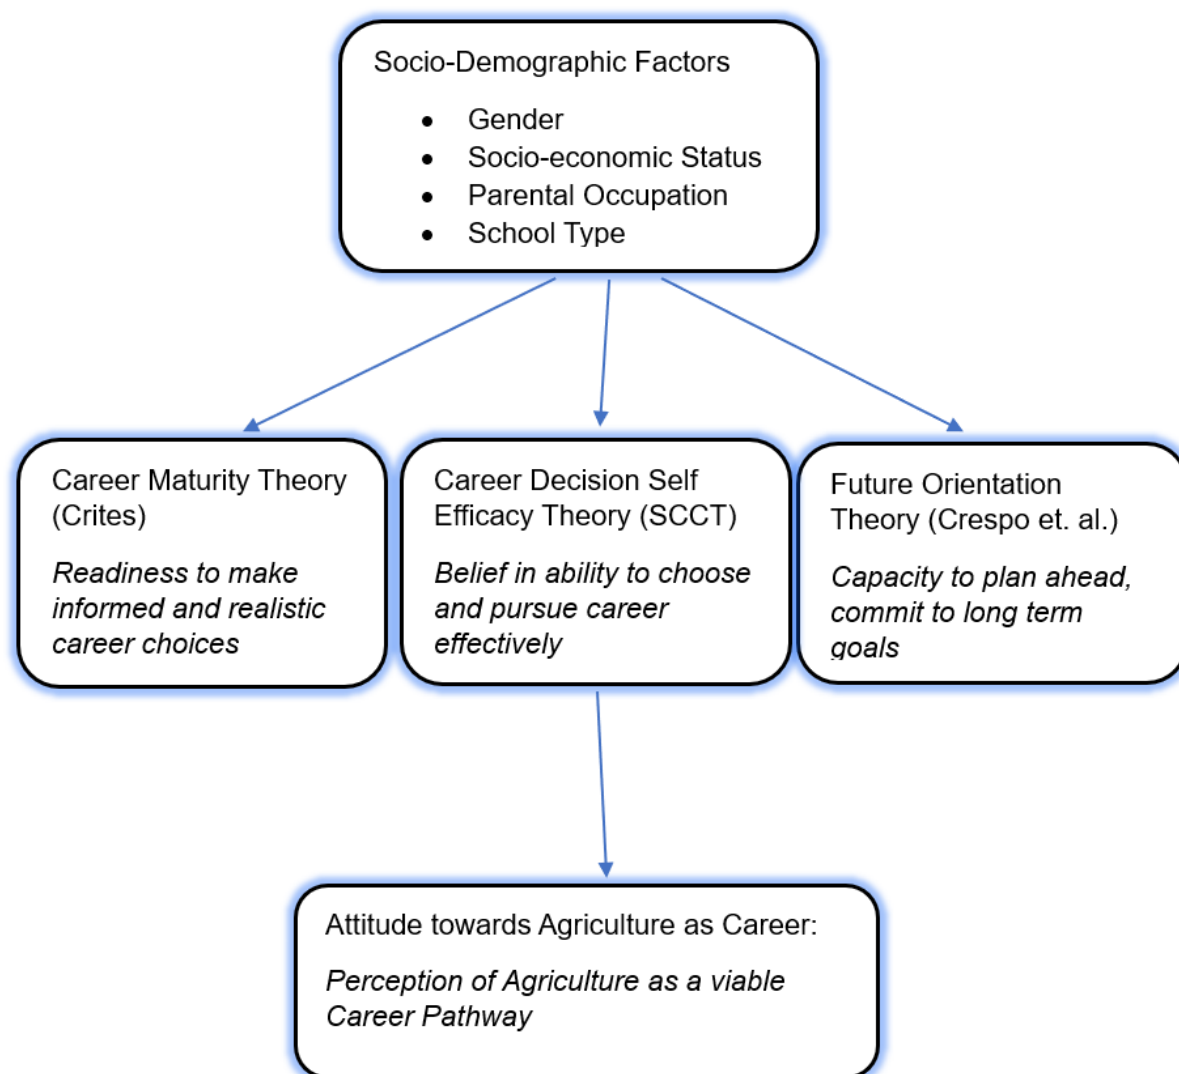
Socio-Demographic Factors

- Gender
- Socio-economic Status
- Parental Occupation
- School Type

Career Maturity Theory (Crites)

*Readiness to make informed and realistic career choices*

Career Decision Self Efficacy Theory (SCCT)

*Belief in ability to choose and pursue career effectively*

Future Orientation Theory (Crespo et. al.)

*Capacity to plan ahead, commit to long term goals*

Attitude towards Agriculture as Career:

*Perception of Agriculture as a viable Career Pathway*